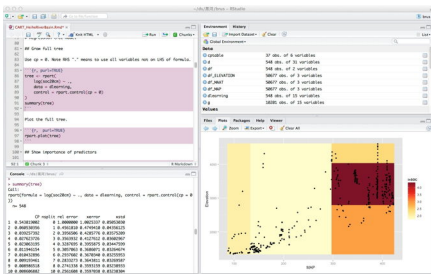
~/dk/BER/Areas - RStudio

CART_VolleHorAbsic.Rmd

Knit HTML

## Grow full tree

Use cp = 0. Note 'Rd' "." means to use all variables not on LHS of formula.

```{r, purl=TRUE}
tree <- rpart(
    log(occ2Ben) ~ .,
    data = dlearning,
    control = rpart.control(cp = 0)
)
summary(tree)
```

Plot the full tree.

```{r, purl=TRUE}
rpart.plot(tree)
```

## Show importance of predictors

Console

> summary(tree)
Call:
rpart(formula = log(occ2Ben) ~ ., data = dlearning, control = rpart.control(cp = 0))
n= 548

CP nsplit rel error xerror xstd

Environment History

Import Dataset Clear

Global Environment

Data

| | |
|---|---|
| cyrobila | 37 obs. of 6 variables |
| d | 548 obs. of 31 variables |
| d2 | 548 obs. of 2 variables |
| dF_ELEVATION | 50877 obs. of 3 variables |
| dF_MAAT | 50877 obs. of 3 variables |
| dF_MAP | 50877 obs. of 3 variables |
| dlearning | 548 obs. of 15 variables |
| g | 16385 obs. of 15 variables |

Values

Files Plots Packages Help Viewer

Zoom Export Clear All

Elevation

MAP